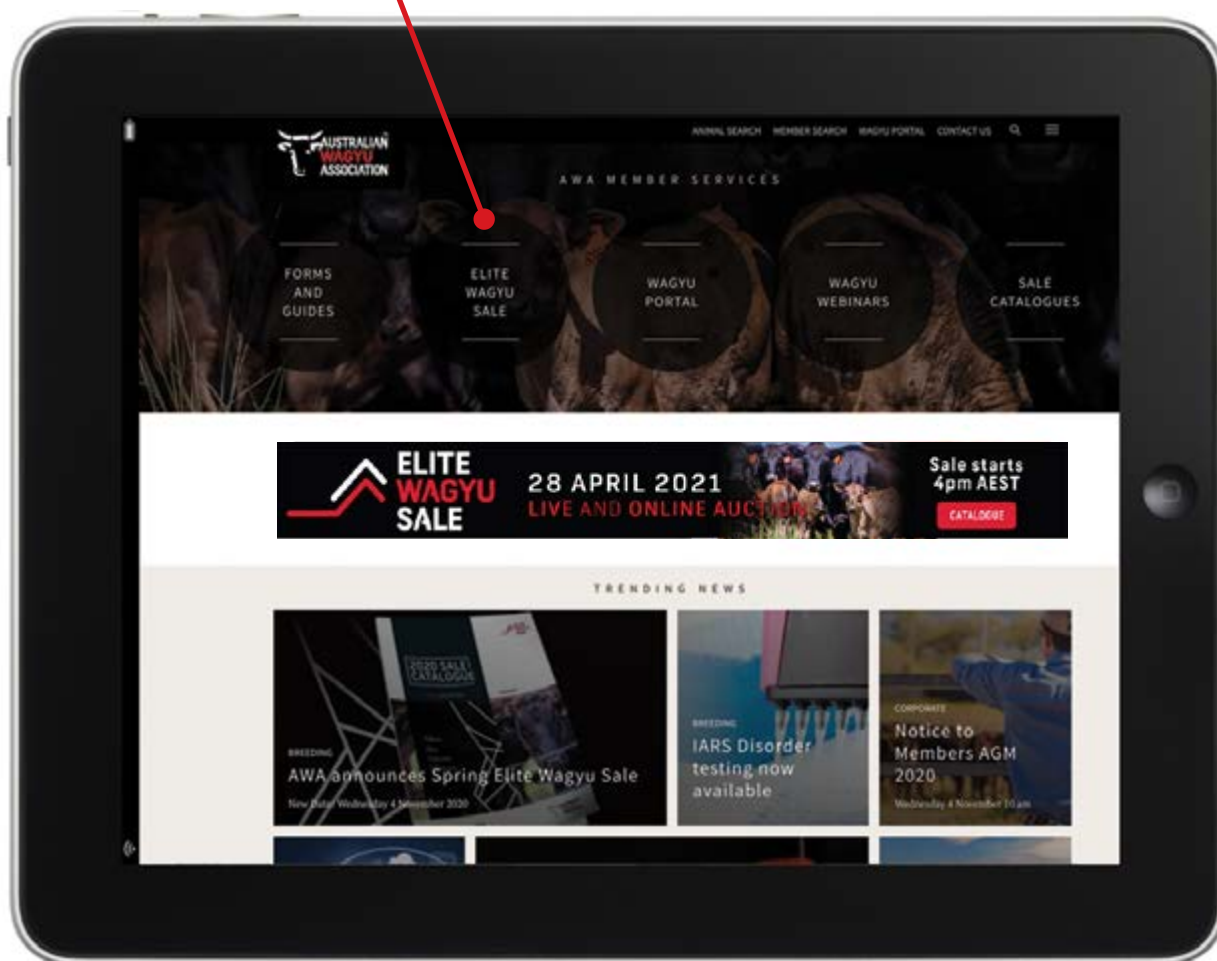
AUSTRALIAN WAGYU ASSOCIATION

ANIMAL SEARCH MEMBER SEARCH WAGYU PORTAL CONTACT US

AWA MEMBER SERVICES

FORMS AND GUIDES

ELITE WAGYU SALE

WAGYU PORTAL

WAGYU WEBINARS

SALE CATALOGUES

ELITE WAGYU SALE

28 APRIL 2021

LIVE AND ONLINE AUCTION

Sale starts 4pm AEST

CATALOGUE

TRENDING NEWS

2020 SALE CATALOGUE

BREEDING

AWA announces Spring Elite Wagyu Sale

New Date: Wednesday 4 November 2020

BREEDING

IARS Disorder testing now available

CORPORATE

Notice to Members AGM 2020

Wednesday 4 November 10 am